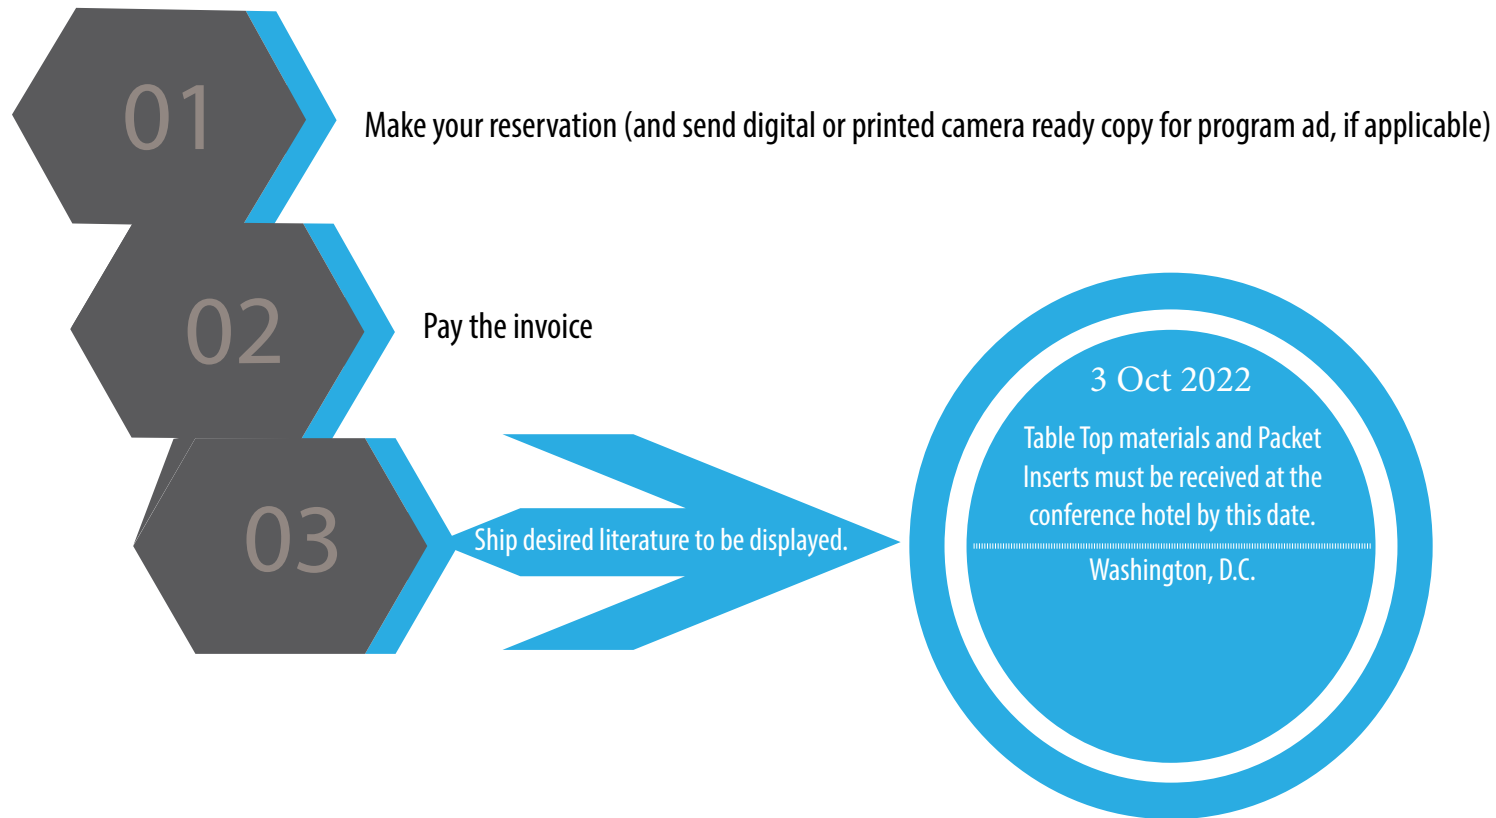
01

Make your reservation (and send digital or printed camera ready copy for program ad, if applicable)

02

Pay the invoice

03

Ship desired literature to be displayed.

3 Oct 2022

Table Top materials and Packet Inserts must be received at the conference hotel by this date.

Washington, D.C.